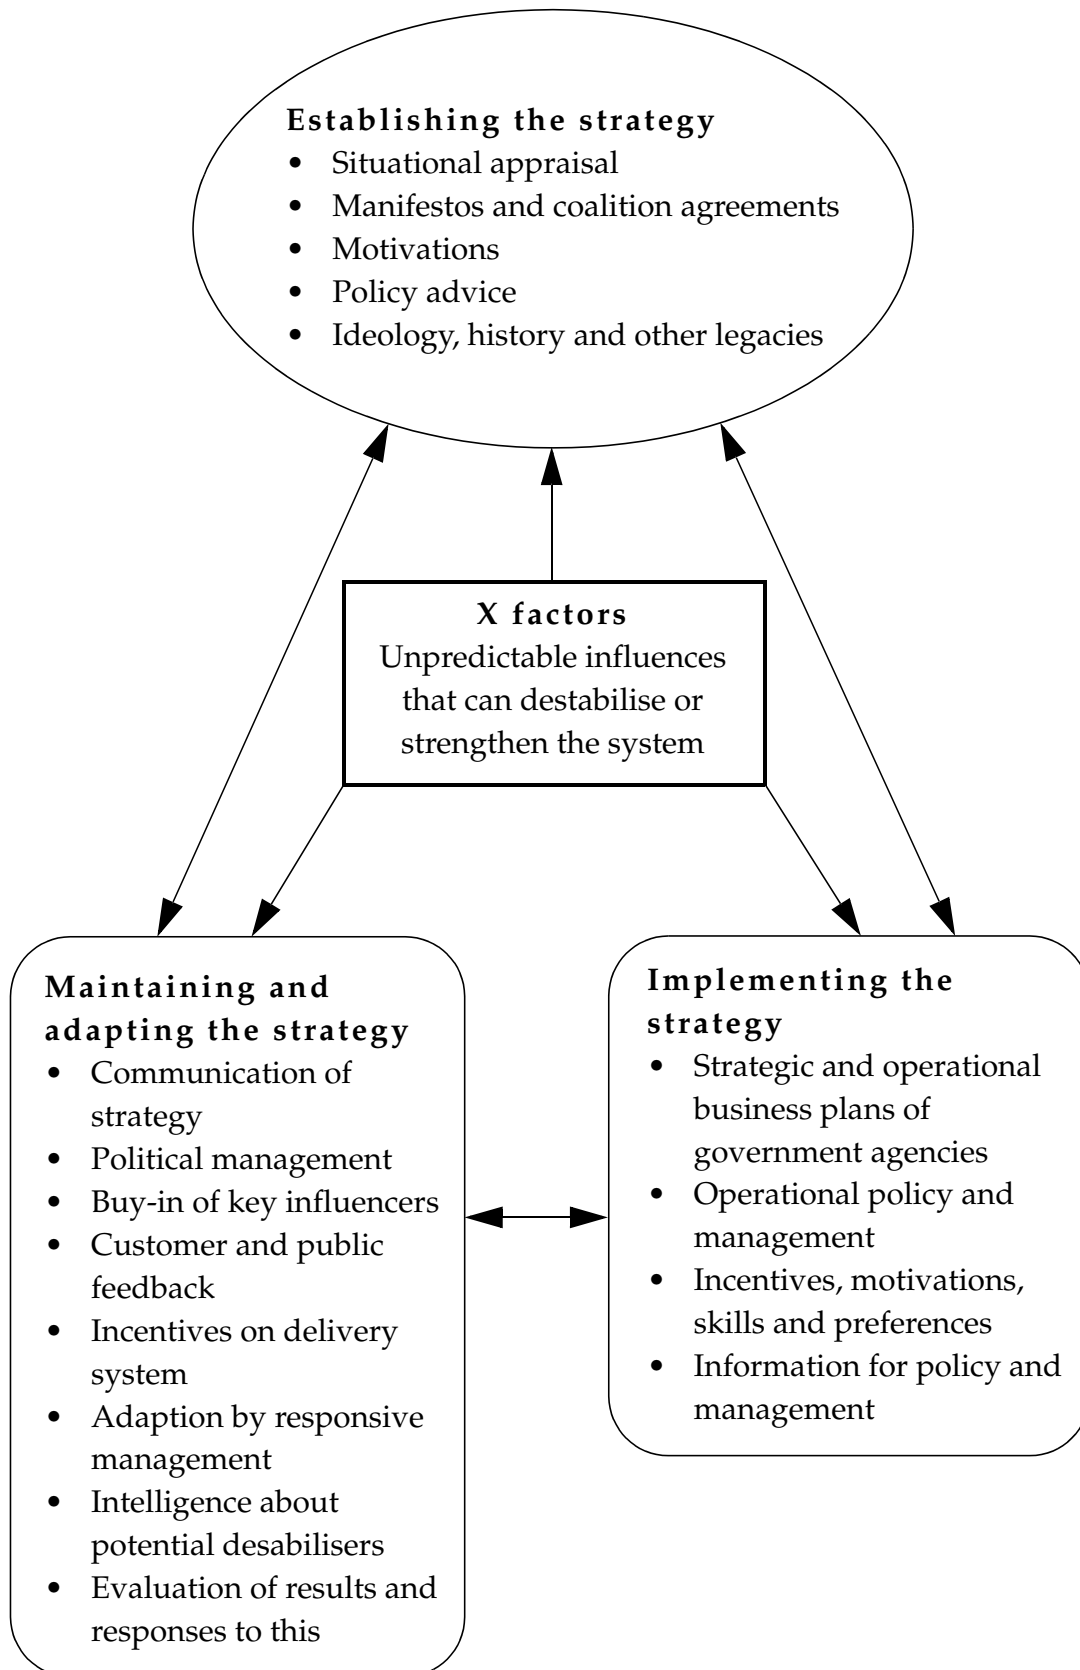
**Establishing the strategy**
- Situational appraisal
- Manifestos and coalition agreements
- Motivations
- Policy advice
- Ideology, history and other legacies

**X factors**
Unpredictable influences that can destabilise or strengthen the system

**Maintaining and adapting the strategy**
- Communication of strategy
- Political management
- Buy-in of key influencers
- Customer and public feedback
- Incentives on delivery system
- Adaption by responsive management
- Intelligence about potential desabilisers
- Evaluation of results and responses to this

**Implementing the strategy**
- Strategic and operational business plans of government agencies
- Operational policy and management
- Incentives, motivations, skills and preferences
- Information for policy and management